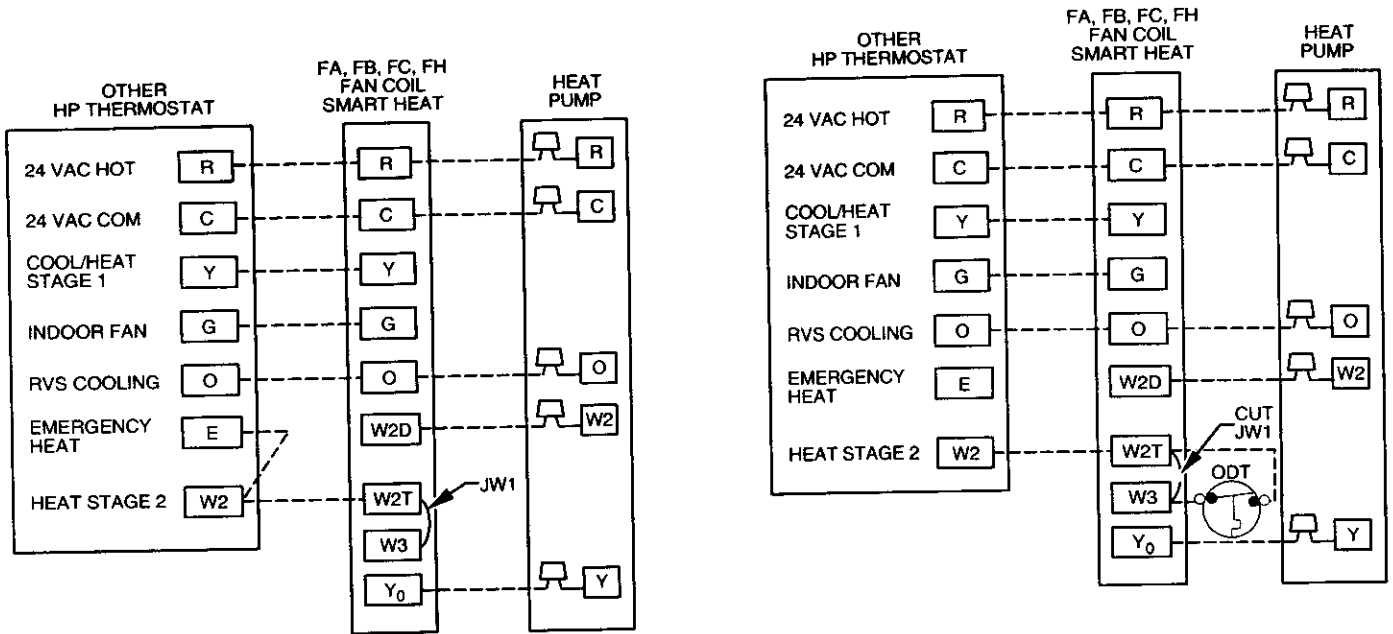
OTHER HP THERMOSTAT

24 VAC HOT R
24 VAC COM C
COOL/HEAT STAGE 1 Y
INDOOR FAN G
RVS COOLING O
EMERGENCY HEAT E
HEAT STAGE 2 W2

FA, FB, FC, FH FAN COIL SMART HEAT

R
C
Y
G
O
W2D
W2T
W3
$Y_0$

JW1

HEAT PUMP

R
C
O
W2
Y

OTHER HP THERMOSTAT

24 VAC HOT R
24 VAC COM C
COOL/HEAT STAGE 1 Y
INDOOR FAN G
RVS COOLING O
EMERGENCY HEAT E
HEAT STAGE 2 W2

FA, FB, FC, FH FAN COIL SMART HEAT

R
C
Y
G
O
W2D
W2T
W3
$Y_0$

CUT JW1

ODT

HEAT PUMP

R
C
O
W2
Y